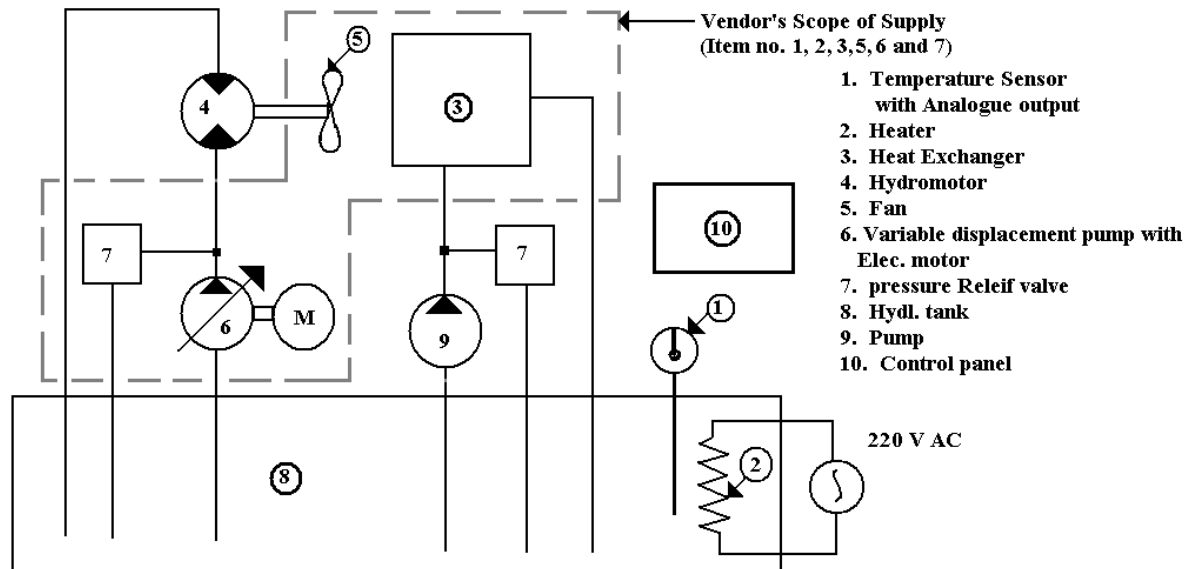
Vendor's Scope of Supply
(Item no. 1, 2, 3, 5, 6 and 7)

1. Temperature Sensor with Analogue output
2. Heater
3. Heat Exchanger
4. Hydromotor
5. Fan
6. Variable displacement pump with Elec. motor
7. pressure Releif valve
8. Hydl. tank
9. Pump
10. Control panel

5
4
3
10
7
7
6
M
9
1
8
2
220 V AC